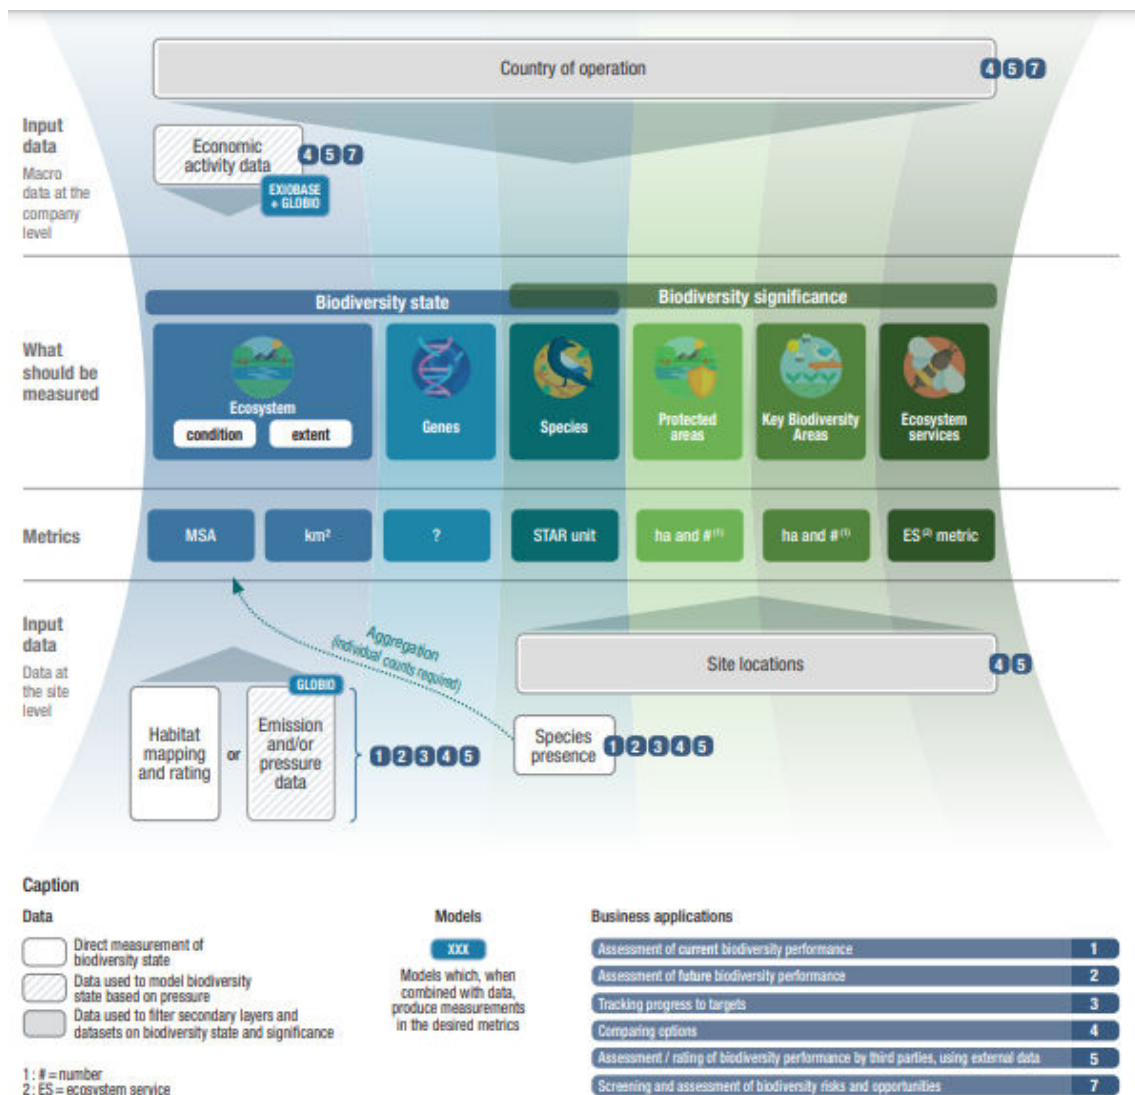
Country of operation 4 5 7

Input data
Macro data at the company level

Economic activity data 4 5 7

EXIOBASE + GLOBIO

What should be measured

Biodiversity state

Biodiversity significance

Ecosystem
condition
extent

Genes

Species

Protected areas

Key Biodiversity Areas

Ecosystem services

Metrics

MSA

km²

?

STAR unit

ha and #$^{(1)}$

ha and #$^{(1)}$

ES$^{(2)}$ metric

Input data
Data at the site level

Aggregation (individual counts required)

Site locations 4 5

GLOBIO

Habitat mapping and rating

or

Emission and/or pressure data

1 2 3 4 5

Species presence 1 2 3 4 5

Caption

Data

Direct measurement of biodiversity state

Data used to model biodiversity state based on pressure

Data used to filter secondary layers and datasets on biodiversity state and significance

Models

XXX

Models which, when combined with data, produce measurements in the desired metrics

Business applications

Assessment of current biodiversity performance 1

Assessment of future biodiversity performance 2

Tracking progress to targets 3

Comparing options 4

Assessment / rating of biodiversity performance by third parties, using external data 5

Screening and assessment of biodiversity risks and opportunities 7

1 : # = number
2: ES = ecosystem service